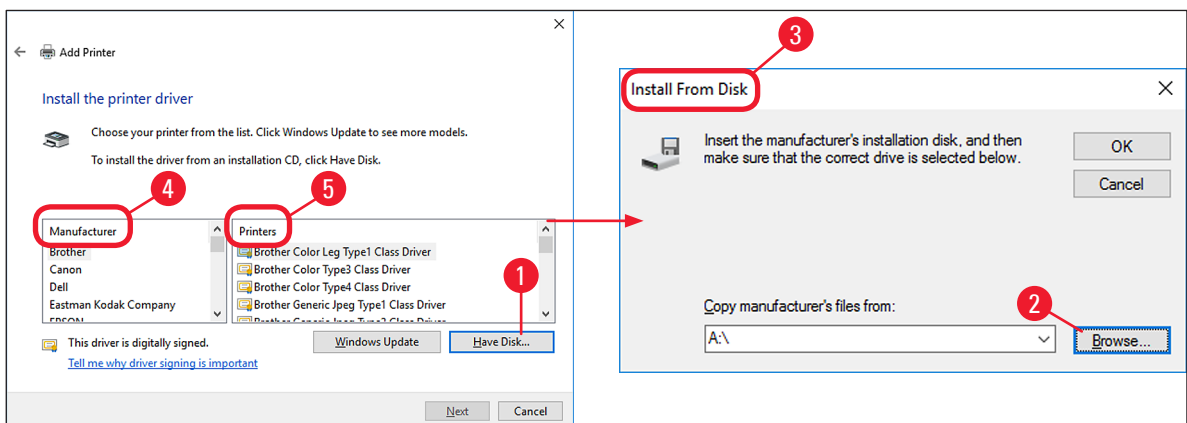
Add Printer

Install the printer driver

Choose your printer from the list. Click Windows Update to see more models.

To install the driver from an installation CD, click Have Disk.

4

5

| Manufacturer |
|---|
| Brother |
| Canon |
| Dell |
| Eastman Kodak Company |
| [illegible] |

| Printers |
|---|
| Brother Color Leg Type1 Class Driver |
| Brother Color Type3 Class Driver |
| Brother Color Type4 Class Driver |
| Brother Generic Jpeg Type1 Class Driver |
| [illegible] |

1

This driver is digitally signed.

Tell me why driver signing is important

Windows Update

Have Disk...

Next

Cancel

3

Install From Disk

Insert the manufacturer's installation disk, and then make sure that the correct drive is selected below.

OK

Cancel

Copy manufacturer's files from:

2

A:\

Browse...